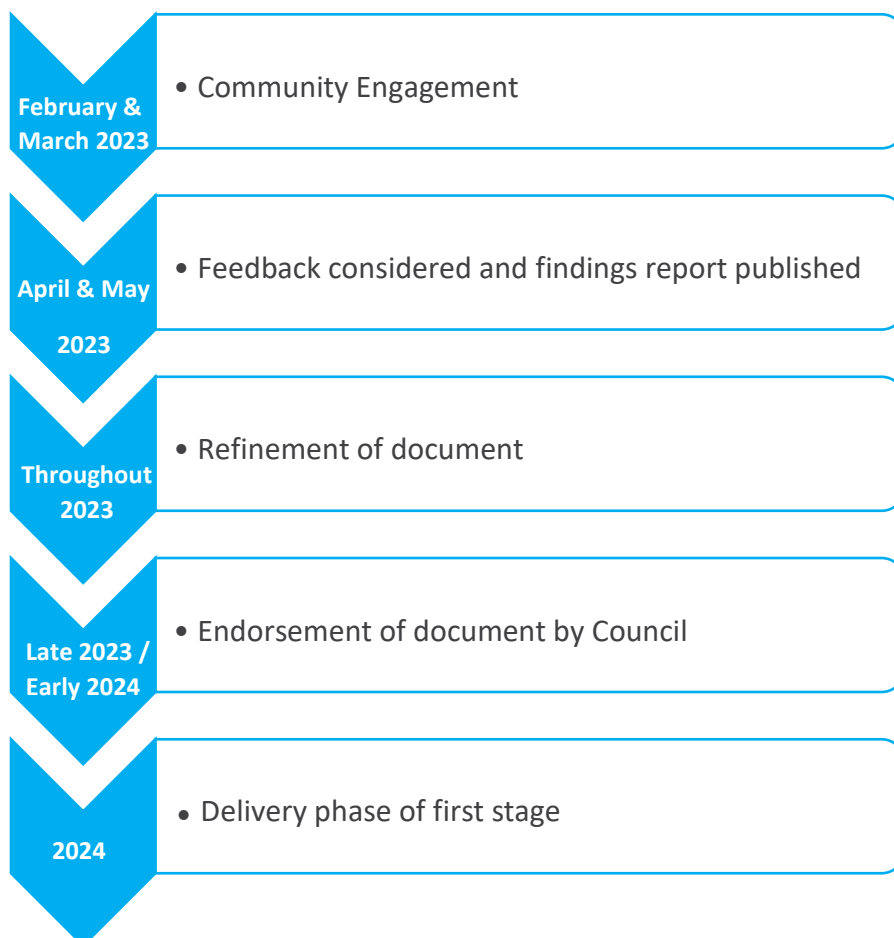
February & March 2023

• Community Engagement

April & May 2023

• Feedback considered and findings report published

Throughout 2023

• Refinement of document

Late 2023 / Early 2024

• Endorsement of document by Council

2024

• Delivery phase of first stage